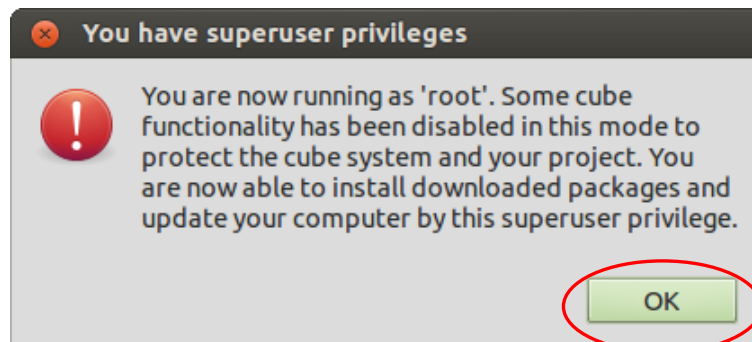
You have superuser privileges

You are now running as 'root'. Some cube functionality has been disabled in this mode to protect the cube system and your project. You are now able to install downloaded packages and update your computer by this superuser privilege.

OK